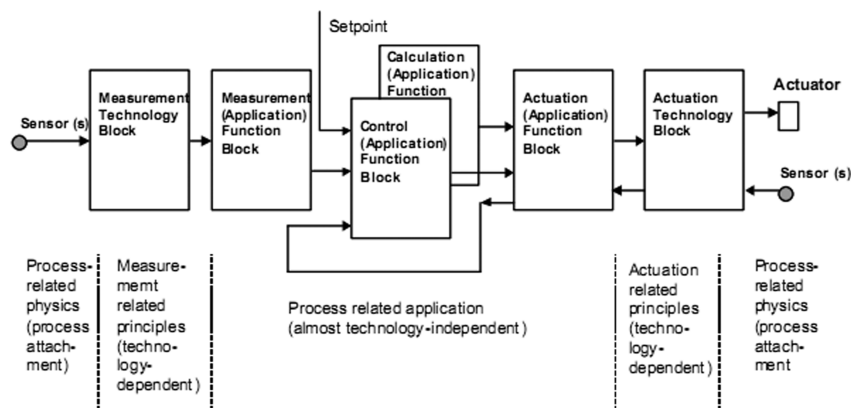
Setpoint

Calculation (Application) Function

Sensor (s)

Measurement Technology Block

Measurement (Application) Function Block

Control (Application) Function Block

Actuation (Application) Function Block

Actuation Technology Block

Actuator

Sensor (s)

Process-related physics (process attachment)

Measure-memt related principles (technology-dependent)

Process related application (almost technology-independent)

Actuation related principles (technology-dependent)

Process-related physics (process attachment